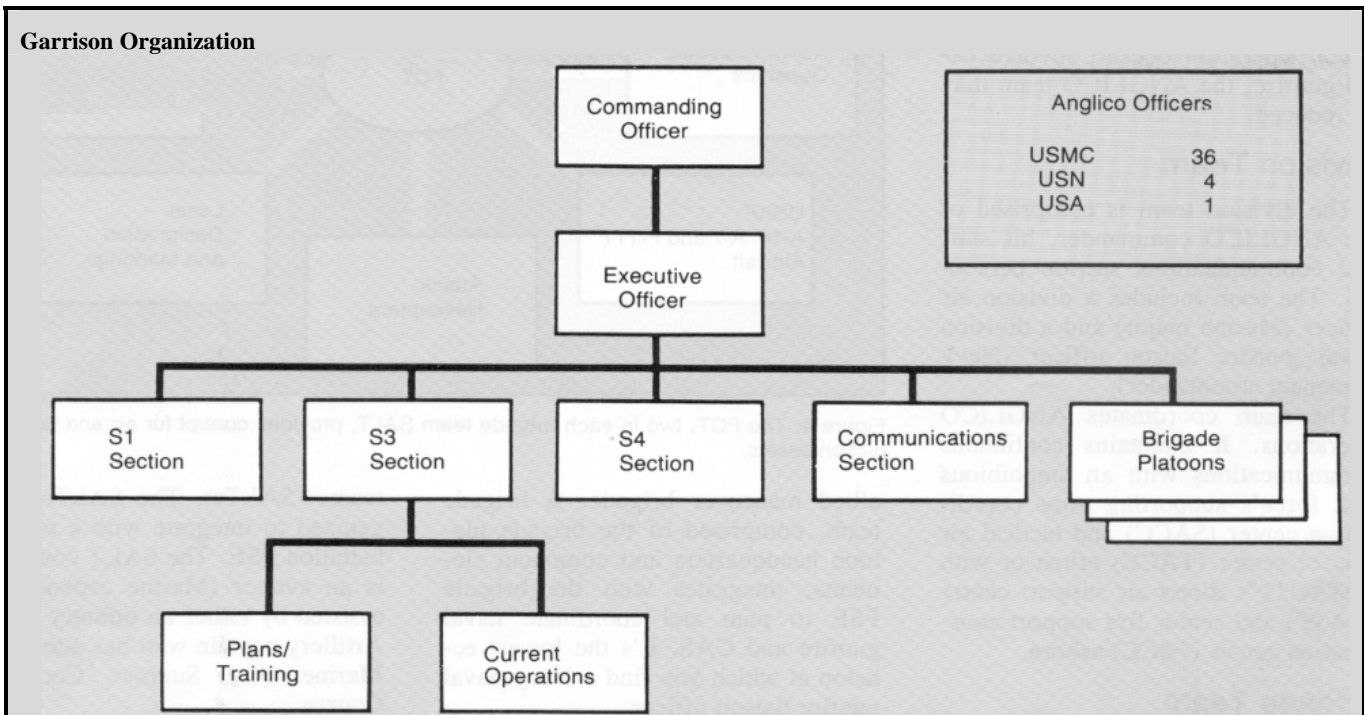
Garrison Organization

Commanding Officer

Executive Officer

Anglico Officers

| | |
|---|---|
| USMC | 36 |
| USN | 4 |
| USA | 1 |

S1 Section

S3 Section

S4 Section

Communications Section

Brigade Platoons

Plans/ Training

Current Operations